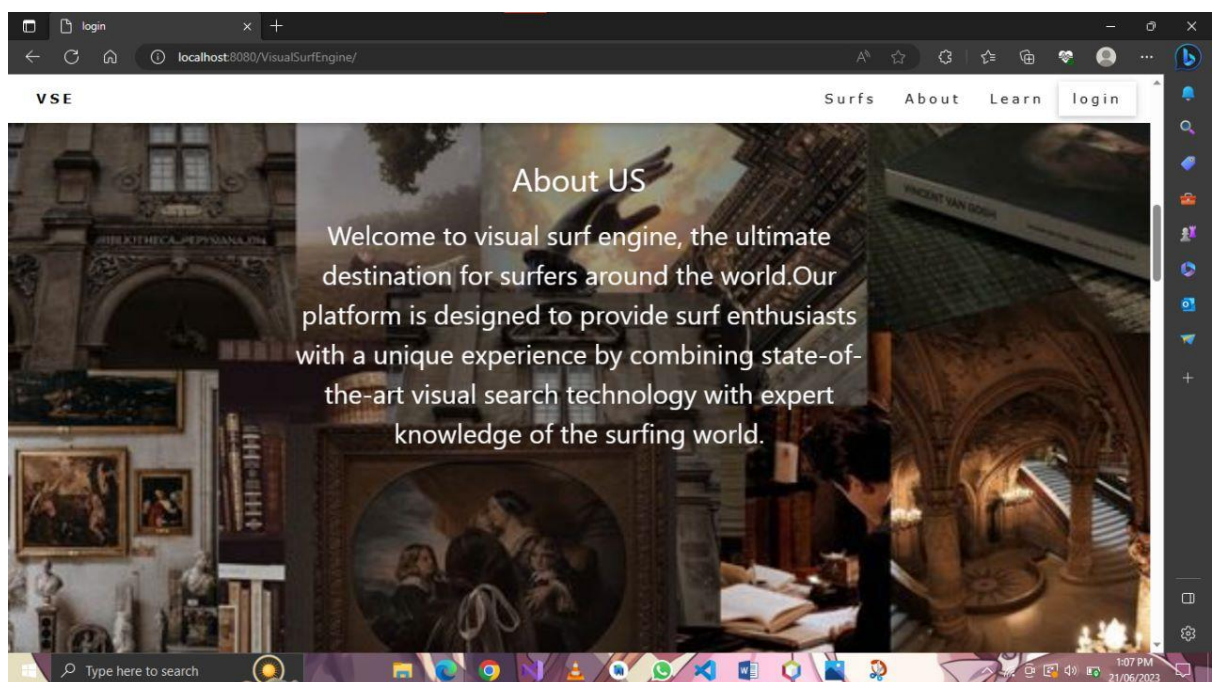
login

localhost:8080/VisualSurfEngine/

VSE

Surfs About Learn login

About US

Welcome to visual surf engine, the ultimate destination for surfers around the world.Our platform is designed to provide surf enthusiasts with a unique experience by combining state-of-the-art visual search technology with expert knowledge of the surfing world.

Type here to search

1:07 PM
21/06/2023